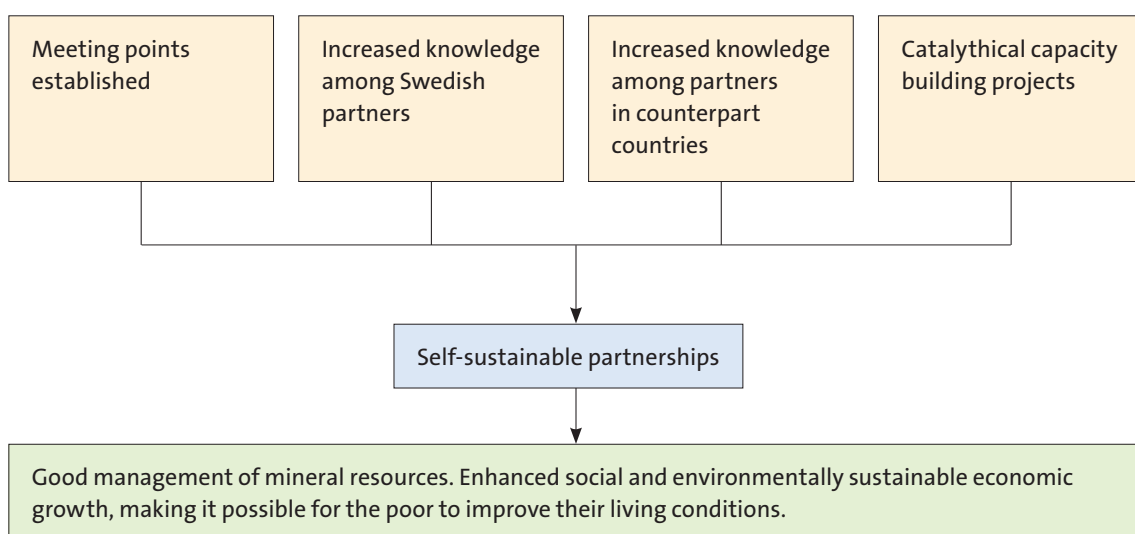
Meeting points established

Increased knowledge among Swedish partners

Increased knowledge among partners in counterpart countries

Catalythical capacity building projects

Self-sustainable partnerships

Good management of mineral resources. Enhanced social and environmentally sustainable economic growth, making it possible for the poor to improve their living conditions.